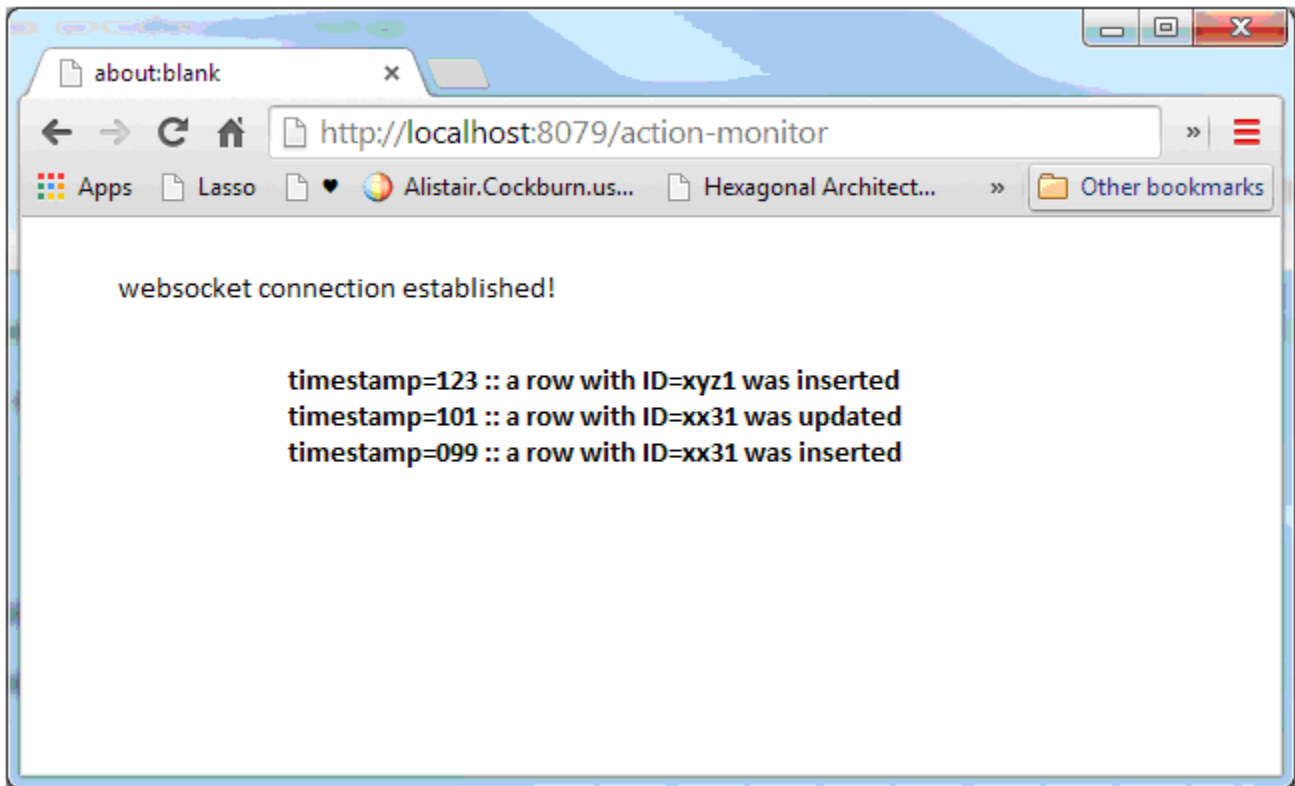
about:blank

http://localhost:8079/action-monitor

Apps Lasso ♥ Alistair.Cockburn.us... Hexagonal Architect... » Other bookmarks

websocket connection established!

timestamp=123 :: a row with ID=xyz1 was inserted
timestamp=101 :: a row with ID=xx31 was updated
timestamp=099 :: a row with ID=xx31 was inserted